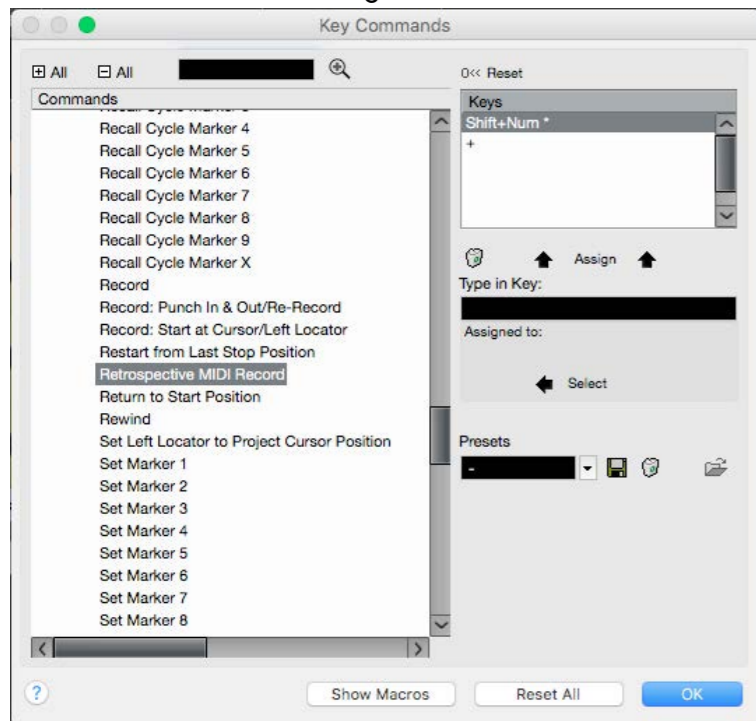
Key Commands

⊞ All ⊟ All

Commands

Recall Cycle Marker 4
Recall Cycle Marker 5
Recall Cycle Marker 6
Recall Cycle Marker 7
Recall Cycle Marker 8
Recall Cycle Marker 9
Recall Cycle Marker X
Record
Record: Punch In & Out/Re-Record
Record: Start at Cursor/Left Locator
Restart from Last Stop Position
Retrospective MIDI Record
Return to Start Position
Rewind
Set Left Locator to Project Cursor Position
Set Marker 1
Set Marker 2
Set Marker 3
Set Marker 4
Set Marker 5
Set Marker 6
Set Marker 7
Set Marker 8

0<< Reset

Keys
Shift+Num *
+

Assign

Type in Key:

Assigned to:

Select

Presets
-

?

Show Macros

Reset All

OK